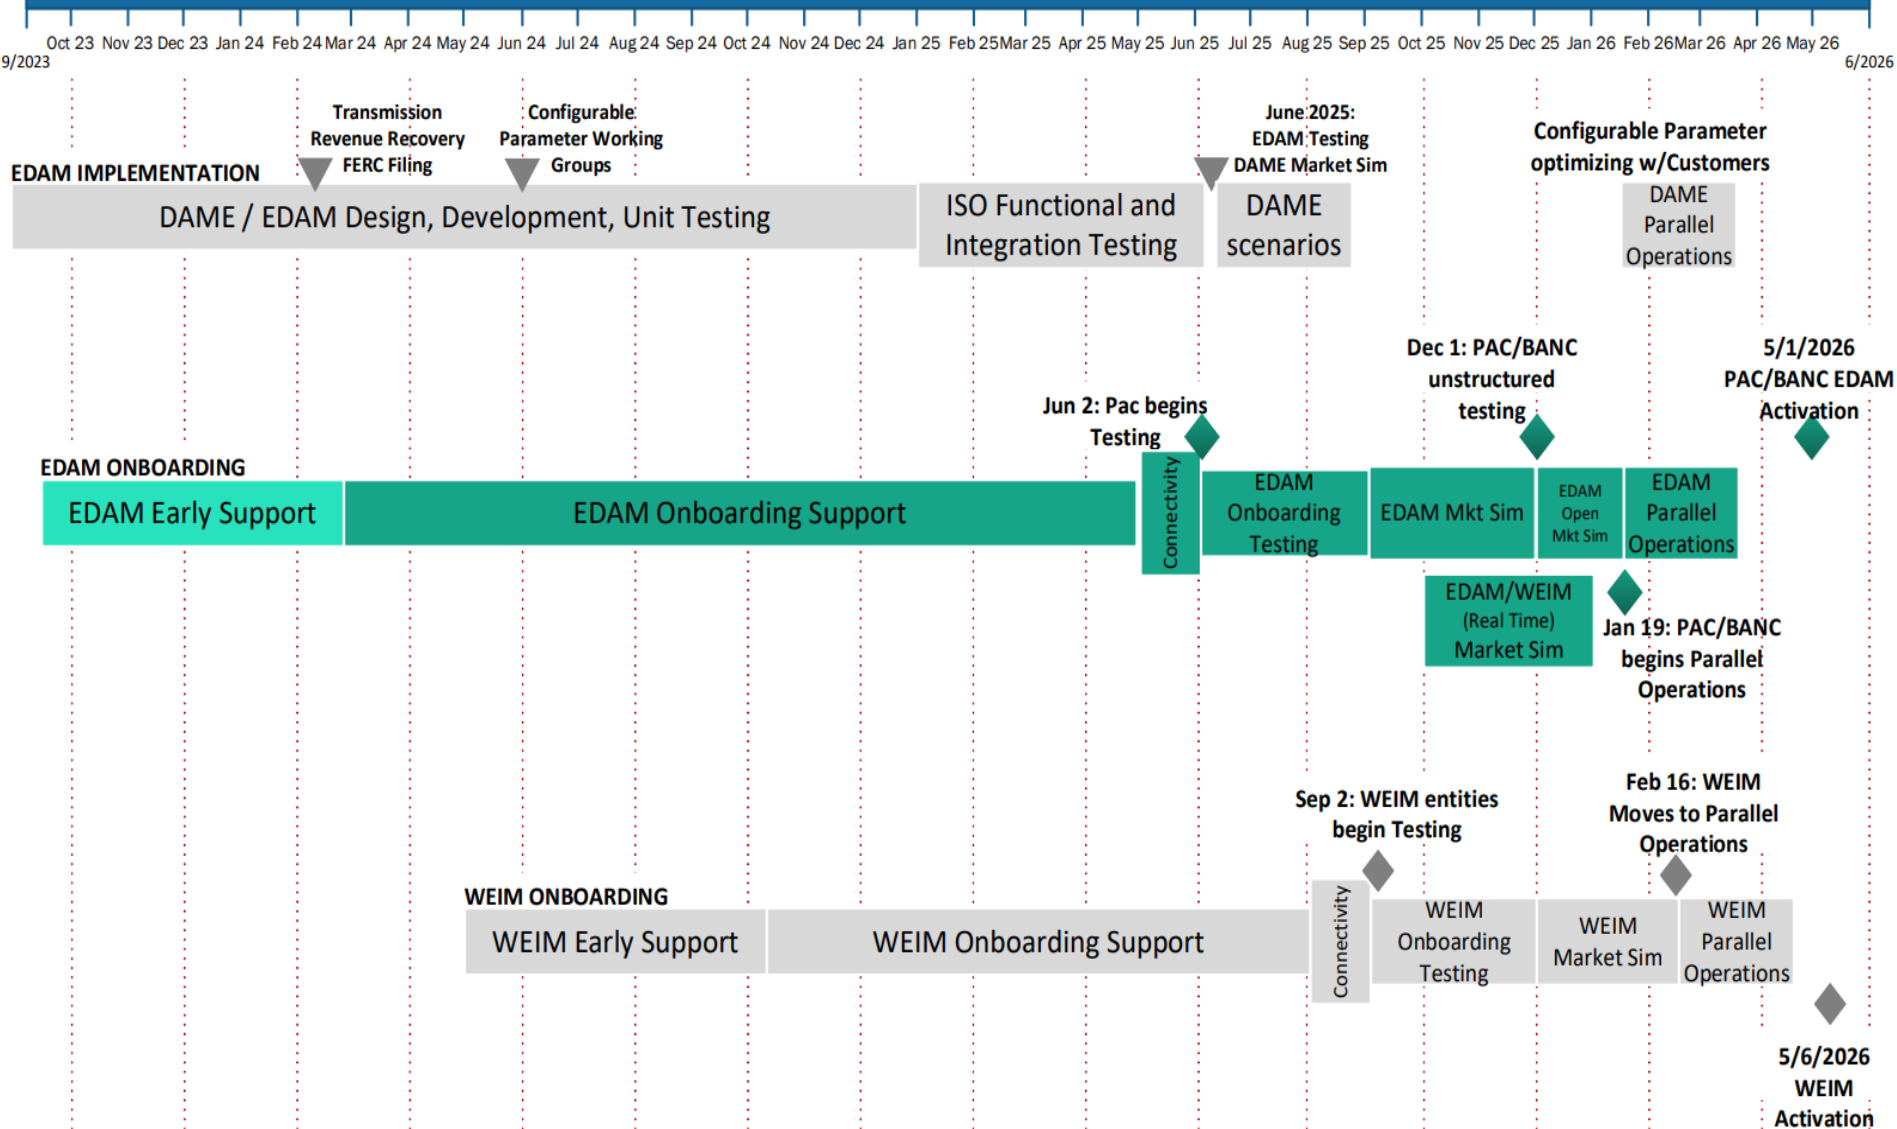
Oct 23 Nov 23 Dec 23 Jan 24 Feb 24 Mar 24 Apr 24 May 24 Jun 24 Jul 24 Aug 24 Sep 24 Oct 24 Nov 24 Dec 24 Jan 25 Feb 25 Mar 25 Apr 25 May 25 Jun 25 Jul 25 Aug 25 Sep 25 Oct 25 Nov 25 Dec 25 Jan 26 Feb 26 Mar 26 Apr 26 May 26

9/2023

6/2026

EDAM IMPLEMENTATION

Transmission Revenue Recovery FERC Filing

Configurable Parameter Working Groups

June 2025: EDAM Testing DAME Market Sim

Configurable Parameter optimizing w/Customers

DAME / EDAM Design, Development, Unit Testing

ISO Functional and Integration Testing

DAME scenarios

DAME Parallel Operations

Dec 1: PAC/BANC unstructured testing

5/1/2026 PAC/BANC EDAM Activation

Jun 2: Pac begins Testing

EDAM ONBOARDING

EDAM Early Support

EDAM Onboarding Support

Connectivity

EDAM Onboarding Testing

EDAM Mkt Sim

EDAM Open Mkt Sim

EDAM Parallel Operations

EDAM/WEIM (Real Time) Market Sim

Jan 19: PAC/BANC begins Parallel Operations

Sep 2: WEIM entities begin Testing

Feb 16: WEIM Moves to Parallel Operations

WEIM ONBOARDING

WEIM Early Support

WEIM Onboarding Support

Connectivity

WEIM Onboarding Testing

WEIM Market Sim

WEIM Parallel Operations

5/6/2026 WEIM Activation